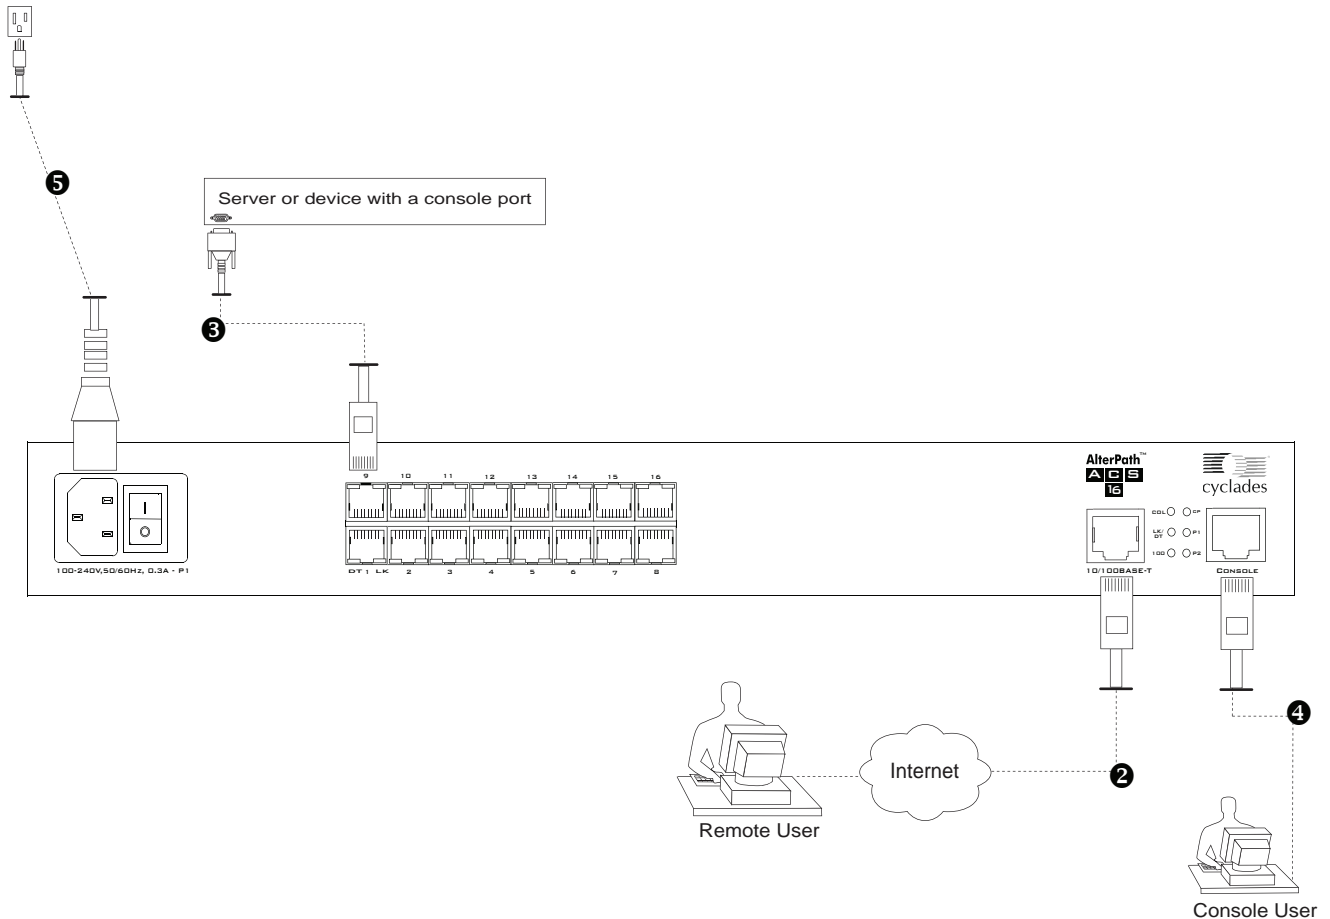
5

Server or device with a console port

3

100-240V,50/60Hz, 0.3A - P1

9 10 11 12 13 14 15 16

DT 1 LK 2 3 4 5 6 7 8

AlterPath™
A C S
16

cyclades

COL CF
LK/DT P1
100 P2

10/100BASE-T

CONSOLE

4

Internet

2

Remote User

Console User